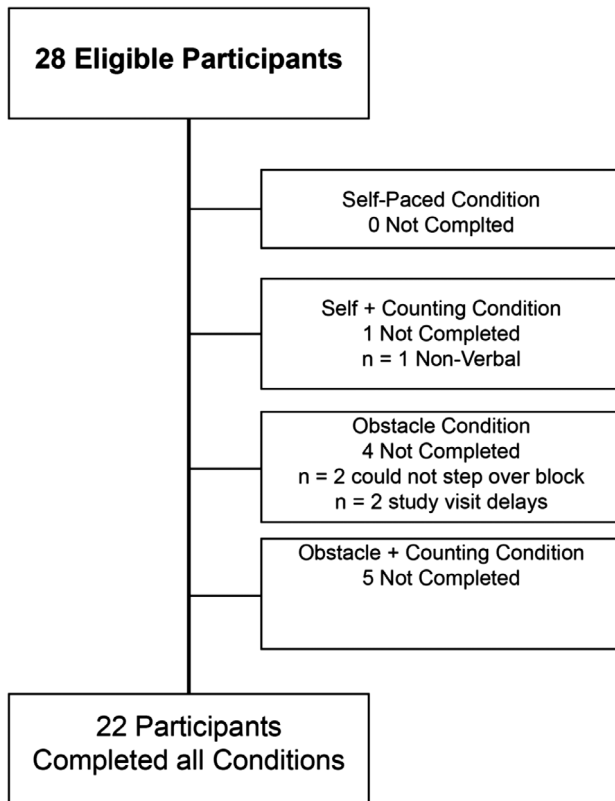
28 Eligible Participants

Self-Paced Condition
0 Not Complted

Self + Counting Condition
1 Not Completed
n = 1 Non-Verbal

Obstacle Condition
4 Not Completed
n = 2 could not step over block
n = 2 study visit delays

Obstacle + Counting Condition
5 Not Completed

22 Participants
Completed all Conditions